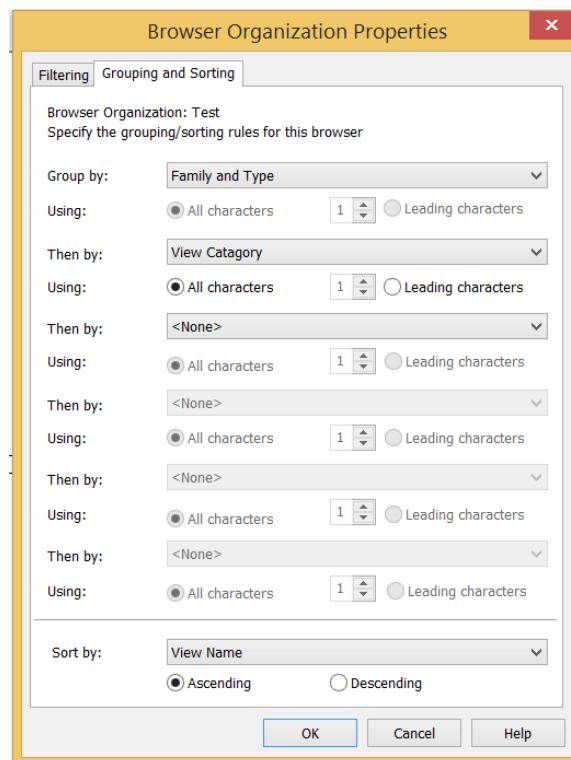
Browser Organization Properties

Filtering | Grouping and Sorting

Browser Organization: Test
Specify the grouping/sorting rules for this browser

Group by: Family and Type
Using: All characters 1 Leading characters

Then by: View Catagory
Using: All characters 1 Leading characters

Then by: <None>
Using: All characters 1 Leading characters

Then by: <None>
Using: All characters 1 Leading characters

Then by: <None>
Using: All characters 1 Leading characters

Then by: <None>
Using: All characters 1 Leading characters

Sort by: View Name
Ascending Descending

OK Cancel Help